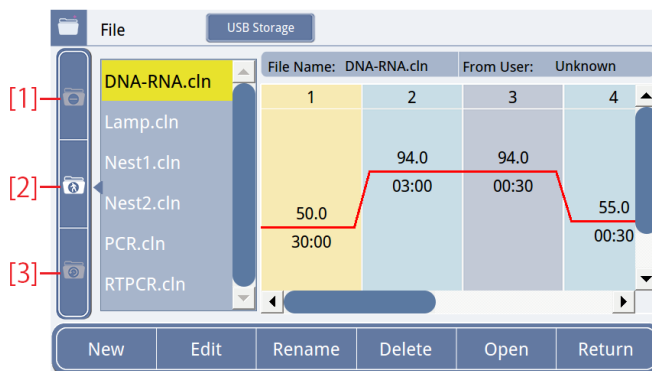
File
USB Storage
[1]
[2]
[3]
DNA-RNA.cln
Lamp.cln
Nest1.cln
Nest2.cln
PCR.cln
RTPCR.cln

File Name: DNA-RNA.cln | From User: Unknown

| 1 | 2 | 3 | 4 |
|---|---|---|---|
| | 94.0 | 94.0 | |
| | 03:00 | 00:30 | |
| 50.0 | | | 55.0 |
| 30:00 | | | 00:30 |

New
Edit
Rename
Delete
Open
Return